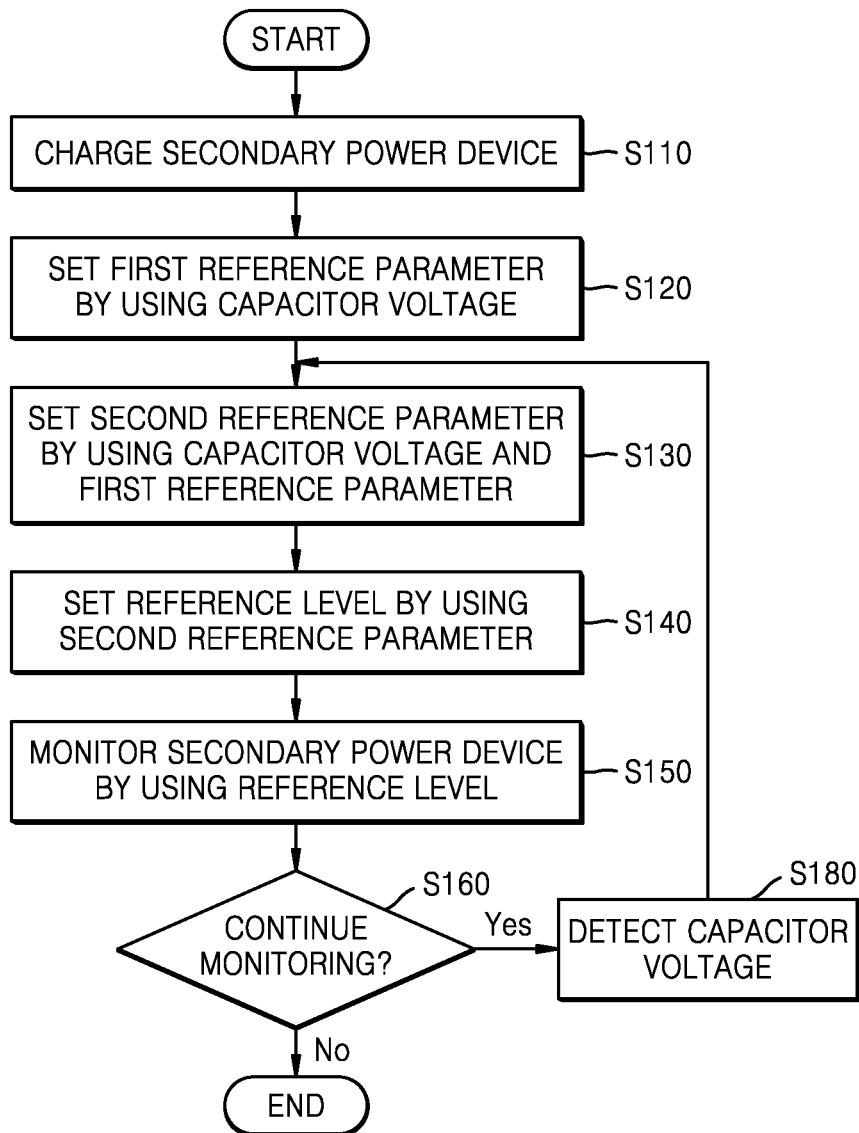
START

CHARGE SECONDARY POWER DEVICE

S110

SET FIRST REFERENCE PARAMETER BY USING CAPACITOR VOLTAGE

S120

SET SECOND REFERENCE PARAMETER BY USING CAPACITOR VOLTAGE AND FIRST REFERENCE PARAMETER

S130

SET REFERENCE LEVEL BY USING SECOND REFERENCE PARAMETER

S140

MONITOR SECONDARY POWER DEVICE BY USING REFERENCE LEVEL

S150

S160

CONTINUE MONITORING?

Yes

S180

DETECT CAPACITOR VOLTAGE

No

END